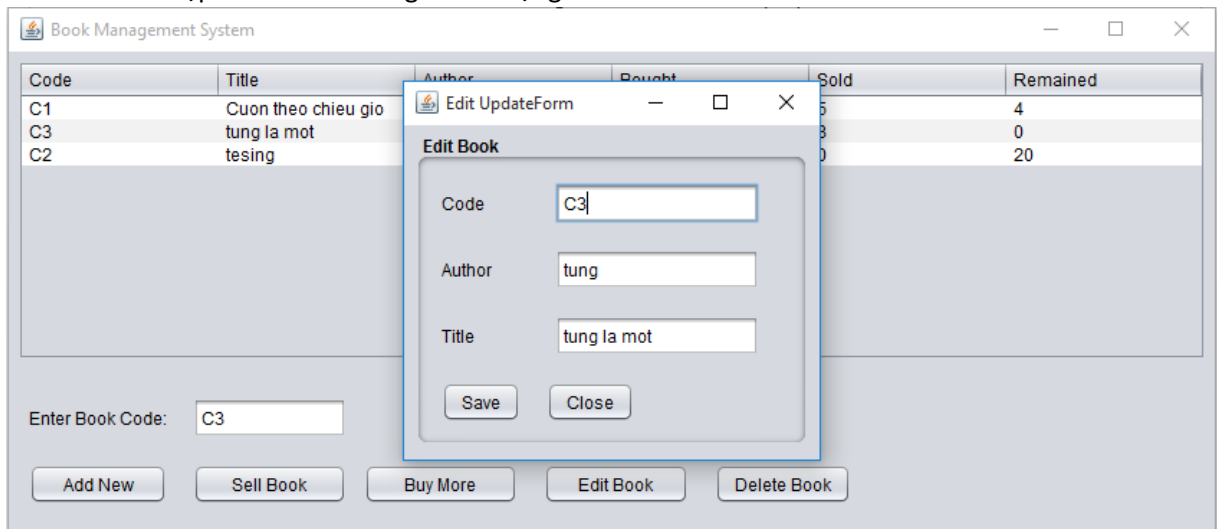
Book Management System

| Code | Title | Author | Bought | Sold | Remained |
|---|---|---|---|---|---|
| C1 | Cuon theo chieu gio | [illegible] | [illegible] | 5 | 4 |
| C3 | tung la mot | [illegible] | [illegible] | 3 | 0 |
| C2 | tesing | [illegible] | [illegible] | 0 | 20 |

Edit UpdateForm

Edit Book

Code C3

Author tung

Title tung la mot

Save Close

Enter Book Code: C3

Add New Sell Book Buy More Edit Book Delete Book